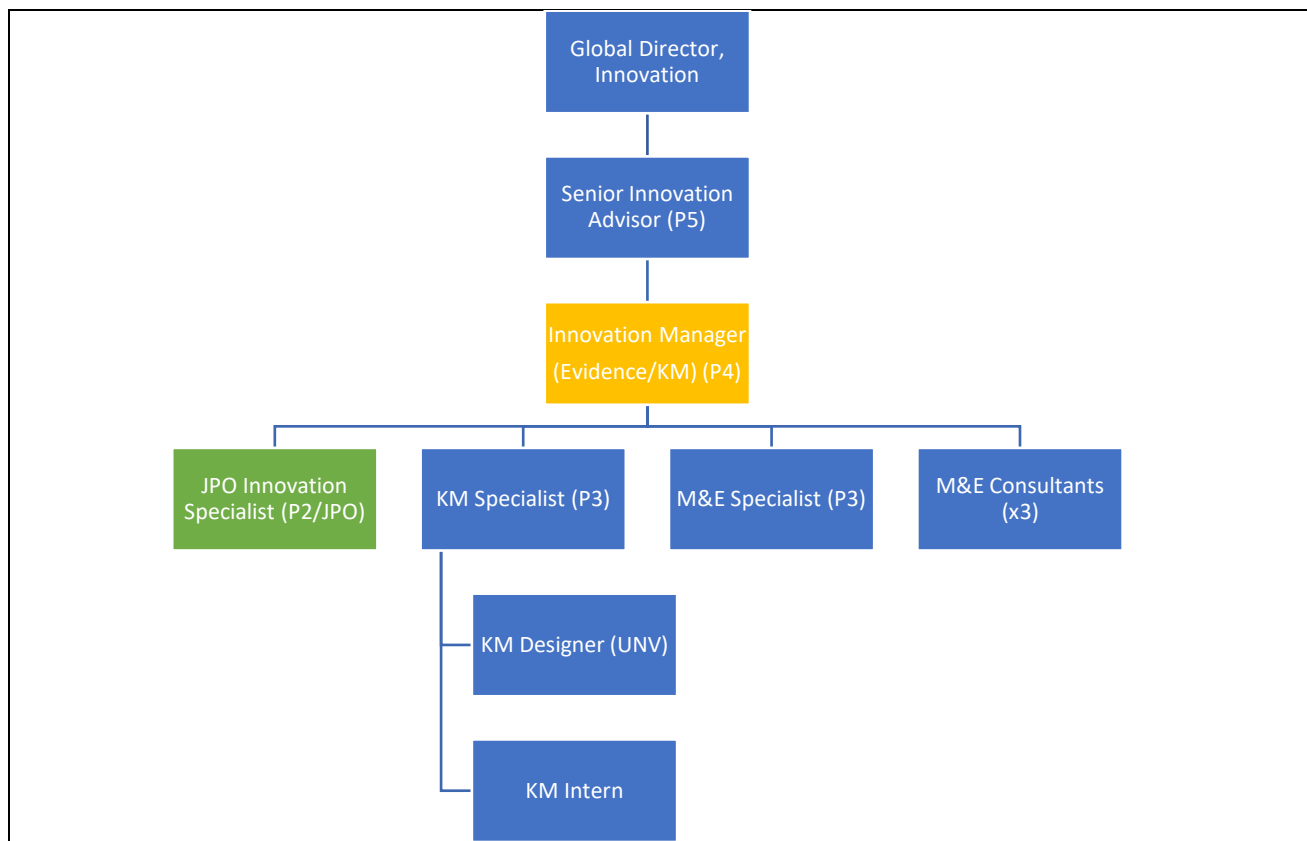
Global Director, Innovation

Senior Innovation Advisor (P5)

Innovation Manager (Evidence/KM) (P4)

JPO Innovation Specialist (P2/JPO)

KM Specialist (P3)

M&E Specialist (P3)

M&E Consultants (x3)

KM Designer (UNV)

KM Intern